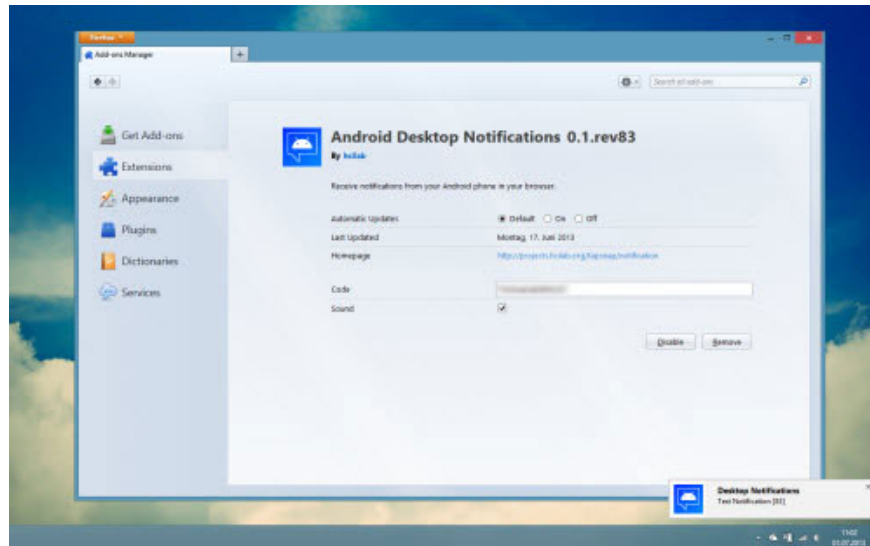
Firefox

Add-ons Manager

Search all add-ons

Get Add-ons

Extensions

Appearance

Plugins

Dictionaries

Services

Android Desktop Notifications 0.1.rev83

By hcilab

Receive notifications from your Android phone in your browser.

Automatic Updates
Default
On
Off

Last Updated
Montag, 17. Juni 2013

Homepage
http://projects.hcilab.org/liapomap/notification

Code
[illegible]

Sound

Disable
Remove

Desktop Notifications
Test Notification [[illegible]]

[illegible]